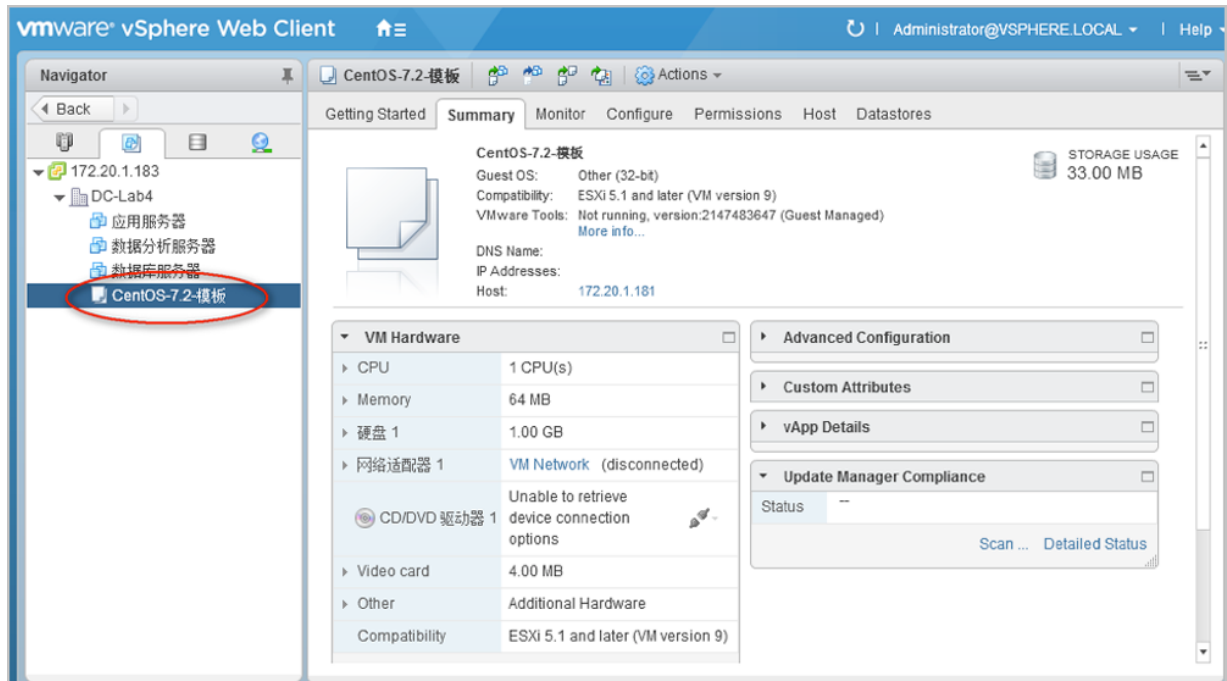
vmware® vSphere Web Client

Administrator@VSPHERE.LOCAL ▾ | Help ▾

Navigator

◀ Back

172.20.1.183
DC-Lab4
应用服务器
数据分析服务器
数据库服务器
CentOS-7.2-模板

CentOS-7.2-模板 | Actions ▾

Getting Started | Summary | Monitor | Configure | Permissions | Host | Datastores

CentOS-7.2-模板
Guest OS: Other (32-bit)
Compatibility: ESXi 5.1 and later (VM version 9)
VMware Tools: Not running, version:2147483647 (Guest Managed)
More info...
DNS Name:
IP Addresses:
Host: 172.20.1.181

STORAGE USAGE
33.00 MB

VM Hardware

| | |
|---|---|
| CPU | 1 CPU(s) |
| Memory | 64 MB |
| 硬盘 1 | 1.00 GB |
| 网络适配器 1 | VM Network (disconnected) |
| CD/DVD 驱动器 1 | Unable to retrieve device connection options |
| Video card | 4.00 MB |
| Other | Additional Hardware |
| Compatibility | ESXi 5.1 and later (VM version 9) |

Advanced Configuration

Custom Attributes

vApp Details

Update Manager Compliance

Status --

Scan ... Detailed Status